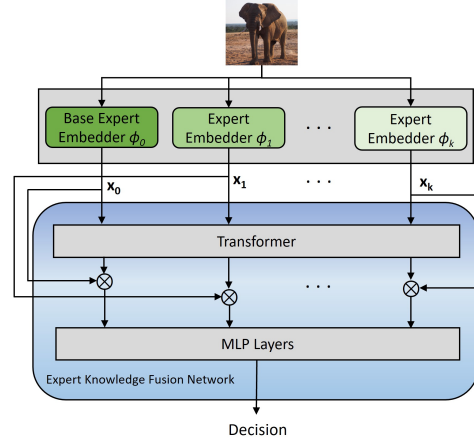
Base Expert Embedder $\phi_0$

Expert Embedder $\phi_1$

. . .

Expert Embedder $\phi_k$

$\mathbf{x_0}$

$\mathbf{x_1}$

. . .

$\mathbf{x_k}$

Transformer

. . .

MLP Layers

Expert Knowledge Fusion Network

Decision